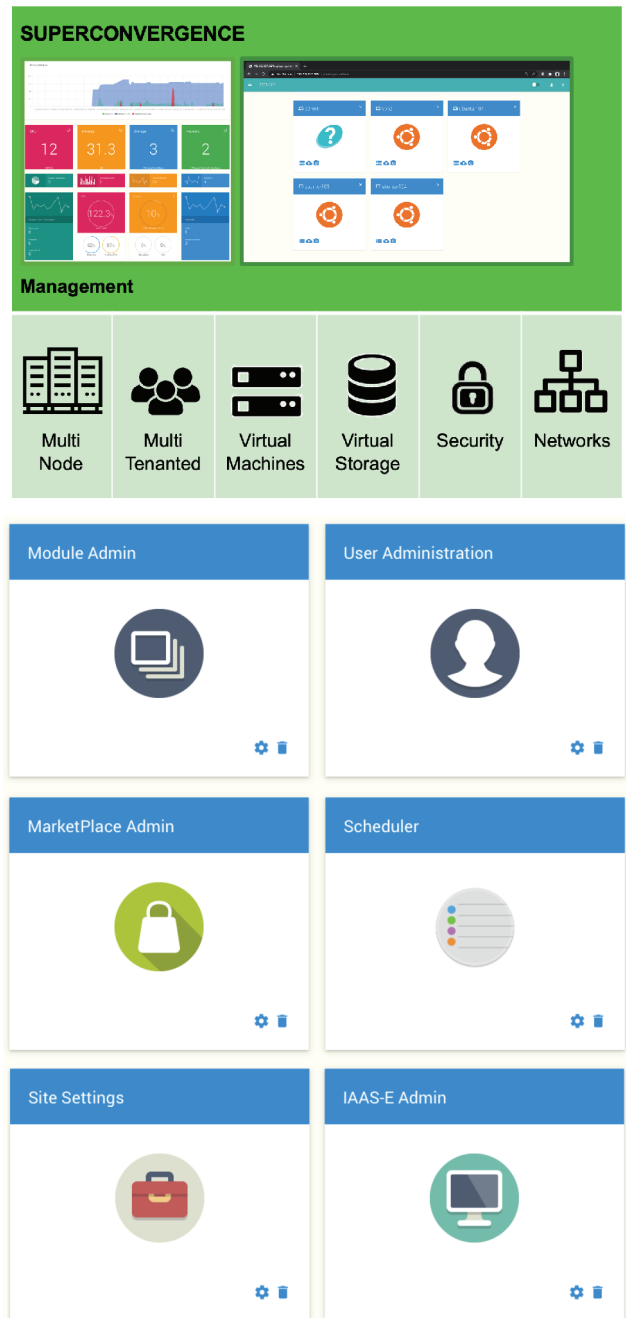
SUPERCONVERGENCE

12

31.3

3

2

122.3

10

Management

Multi Node

Multi Tenanted

Virtual Machines

Virtual Storage

Security

Networks

Module Admin

User Administration

MarketPlace Admin

Scheduler

Site Settings

IAAS-E Admin